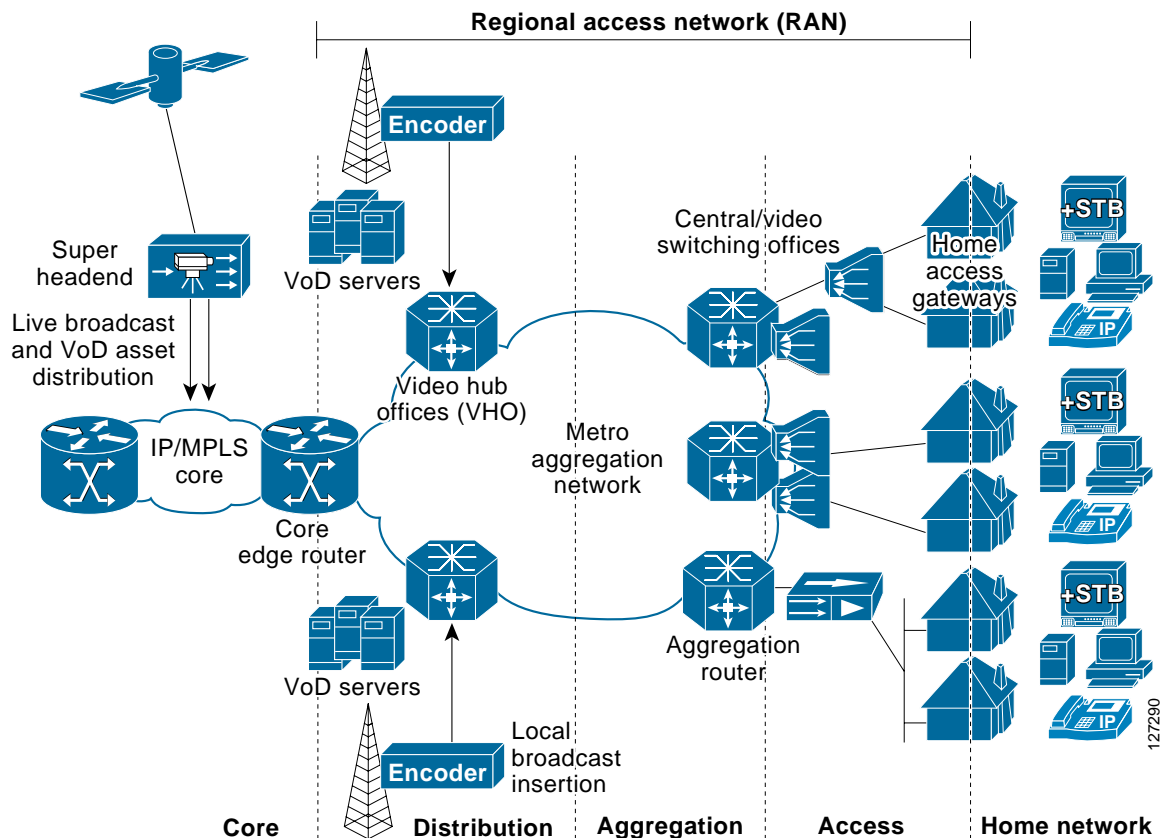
Regional access network (RAN)

Encoder

VoD servers

Super headend

Live broadcast and VoD asset distribution

IP/MPLS core

Core edge router

Video hub offices (VHO)

Metro aggregation network

Central/video switching offices

Home access gateways

+STB

IP

+STB

IP

+STB

IP

Aggregation router

VoD servers

Encoder

Local broadcast insertion

127290

Core

Distribution

Aggregation

Access

Home network